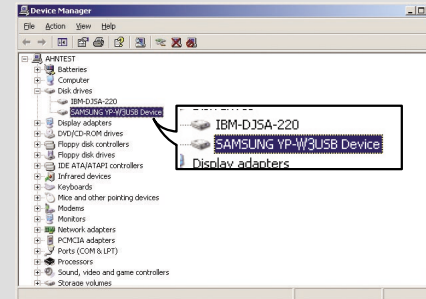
Device Manager

File Action View Help

AHNTEST
Batteries
Computer
Disk drives
IBM-DJSA-220
SAMSUNG YP-W3USB Device
Display adapters
DVD/CD-ROM drives
Floppy disk controllers
Floppy disk drives
IDE ATA/ATAPI controllers
Infrared devices
Keyboards
Mice and other pointing devices
Modems
Monitors
Network adapters
PCMCIA adapters
Ports (COM & LPT)
Processors
Sound, video and game controllers
Storage volumes

IBM-DJSA-220
SAMSUNG YP-W3USB Device
Display adapters